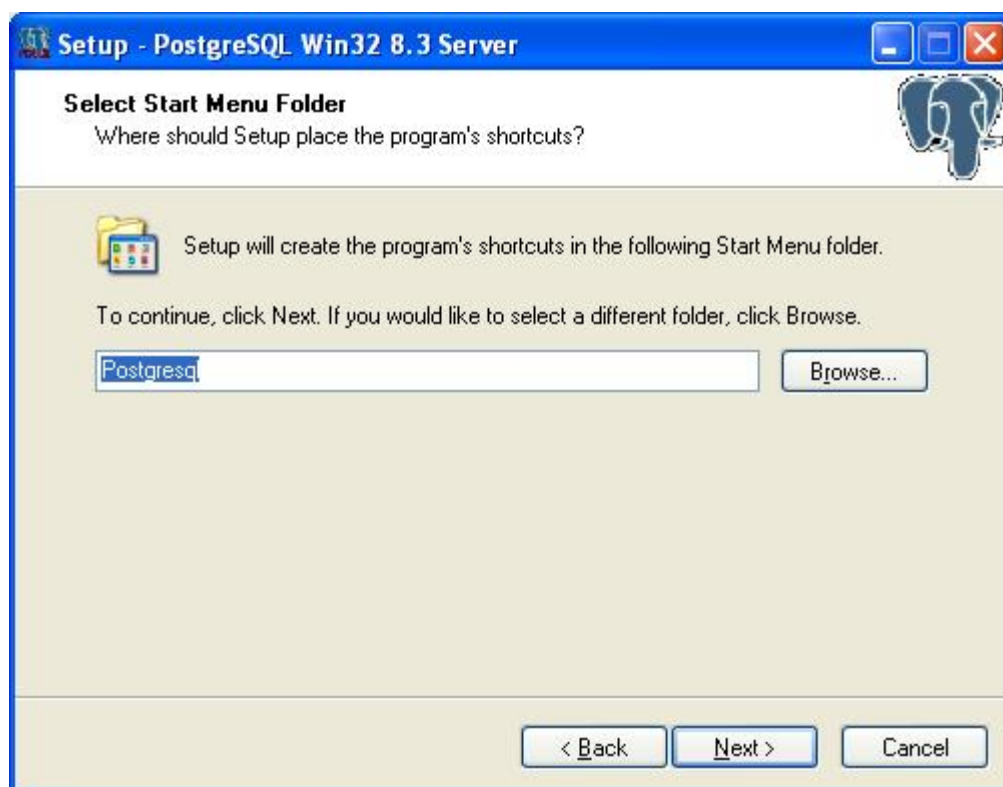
Setup - PostgreSQL Win32 8.3 Server

Select Start Menu Folder
Where should Setup place the program's shortcuts?

Setup will create the program's shortcuts in the following Start Menu folder.

To continue, click Next. If you would like to select a different folder, click Browse.

Postgresql

Browse...

< Back

Next >

Cancel